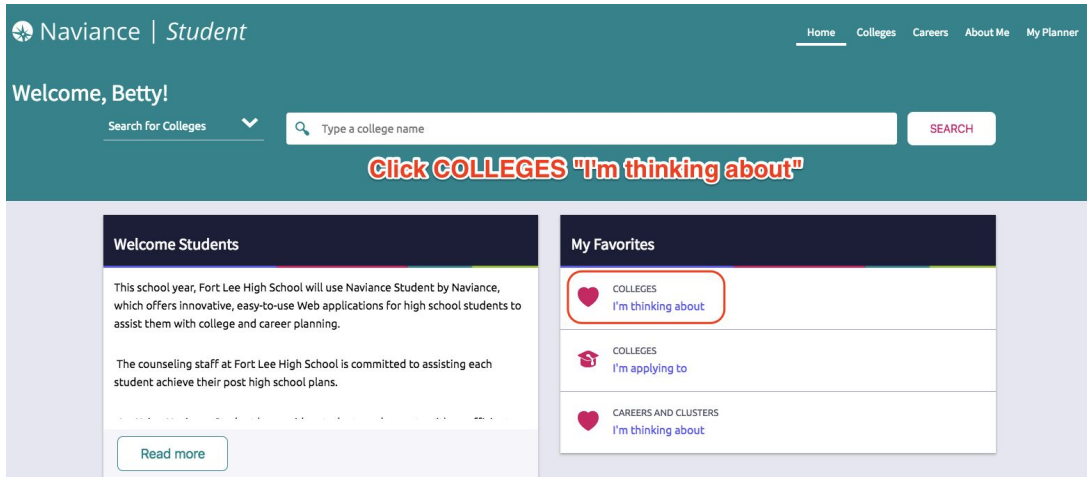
Naviance | Student

Home Colleges Careers About Me My Planner

Welcome, Betty!

Search for Colleges

Type a college name

SEARCH

Click COLLEGES "I'm thinking about"

Welcome Students

This school year, Fort Lee High School will use Naviance Student by Naviance, which offers innovative, easy-to-use Web applications for high school students to assist them with college and career planning.

The counseling staff at Fort Lee High School is committed to assisting each student achieve their post high school plans.

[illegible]

Read more

My Favorites

COLLEGES
I'm thinking about

COLLEGES
I'm applying to

CAREERS AND CLUSTERS
I'm thinking about